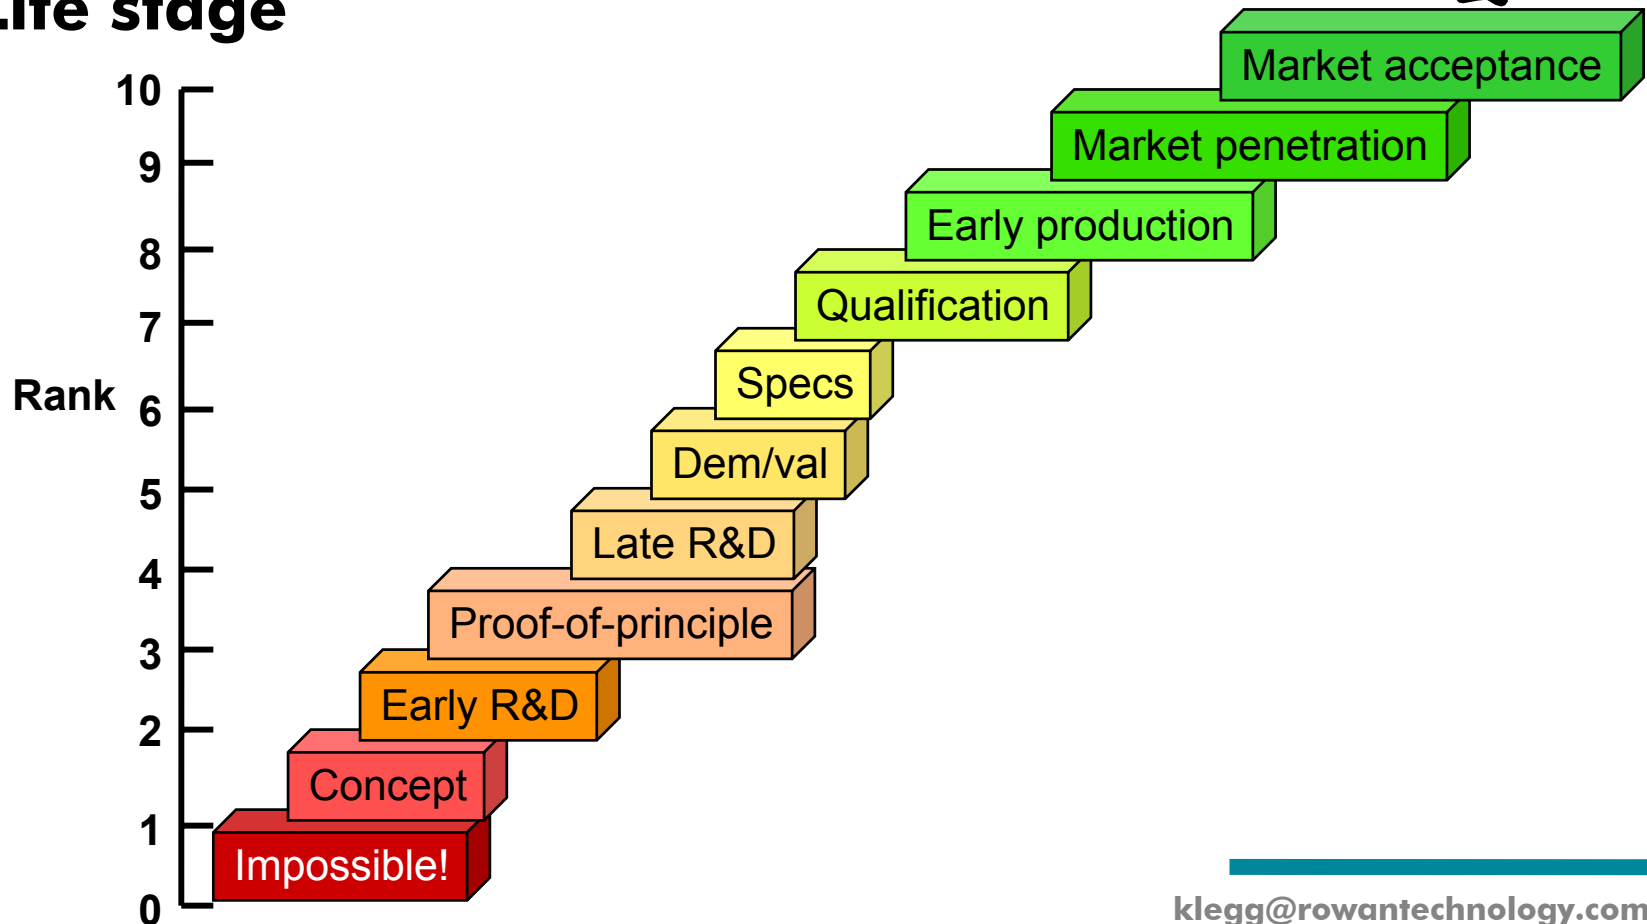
Life stage

Rank

10
9
8
7
6
5
4
3
2
1
0

Market acceptance
Market penetration
Early production
Qualification
Specs
Dem/val
Late R&D
Proof-of-principle
Early R&D
Concept
Impossible!

klegg@rowantechnology.com